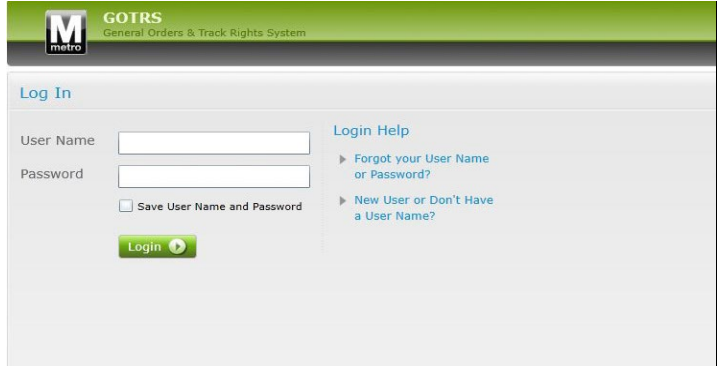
M
metro
GOTRS
General Orders & Track Rights System

Log In

User Name

Password

Save User Name and Password

Login

Login Help

Forgot your User Name or Password?

New User or Don't Have a User Name?